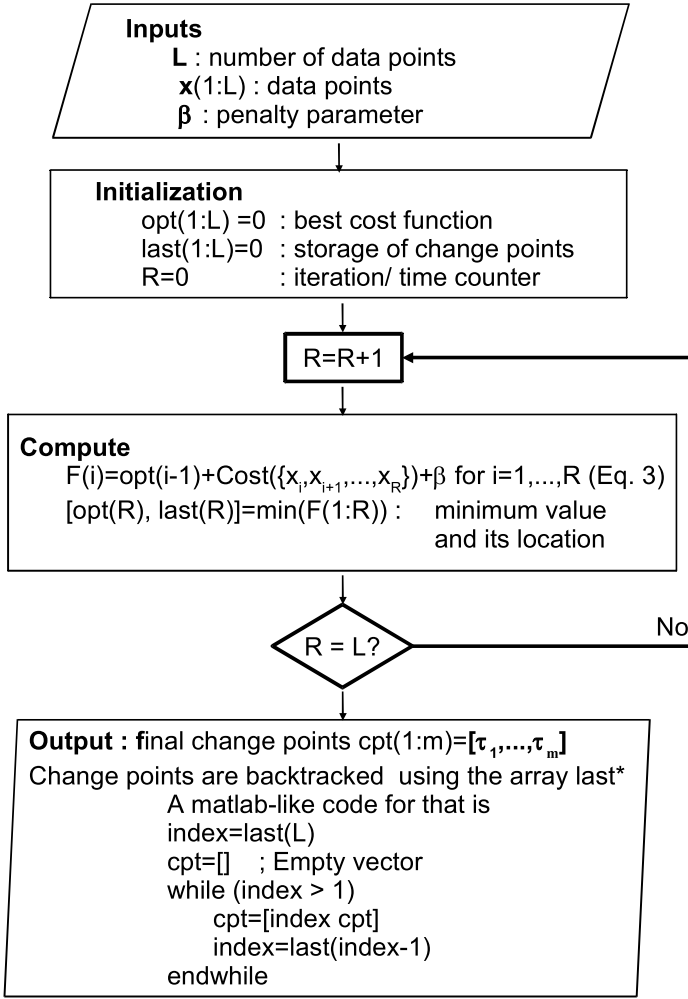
**Inputs**
**L** : number of data points
**x**(1:L) : data points
**β** : penalty parameter

**Initialization**
opt(1:L) =0 : best cost function
last(1:L)=0 : storage of change points
R=0 : iteration/ time counter

R=R+1

**Compute**
F(i)=opt(i-1)+Cost({$x_i$,$x_{i+1}$,...,$x_R$})+β for i=1,...,R (Eq. 3)
[opt(R), last(R)]=min(F(1:R)) : minimum value and its location

R = L?

No

**Output : f**inal change points cpt(1:m)=**[$\tau_1$,...,$\tau_m$]**
Change points are backtracked using the array last*
A matlab-like code for that is
index=last(L)
cpt=[] ; Empty vector
while (index > 1)
cpt=[index cpt]
index=last(index-1)
endwhile